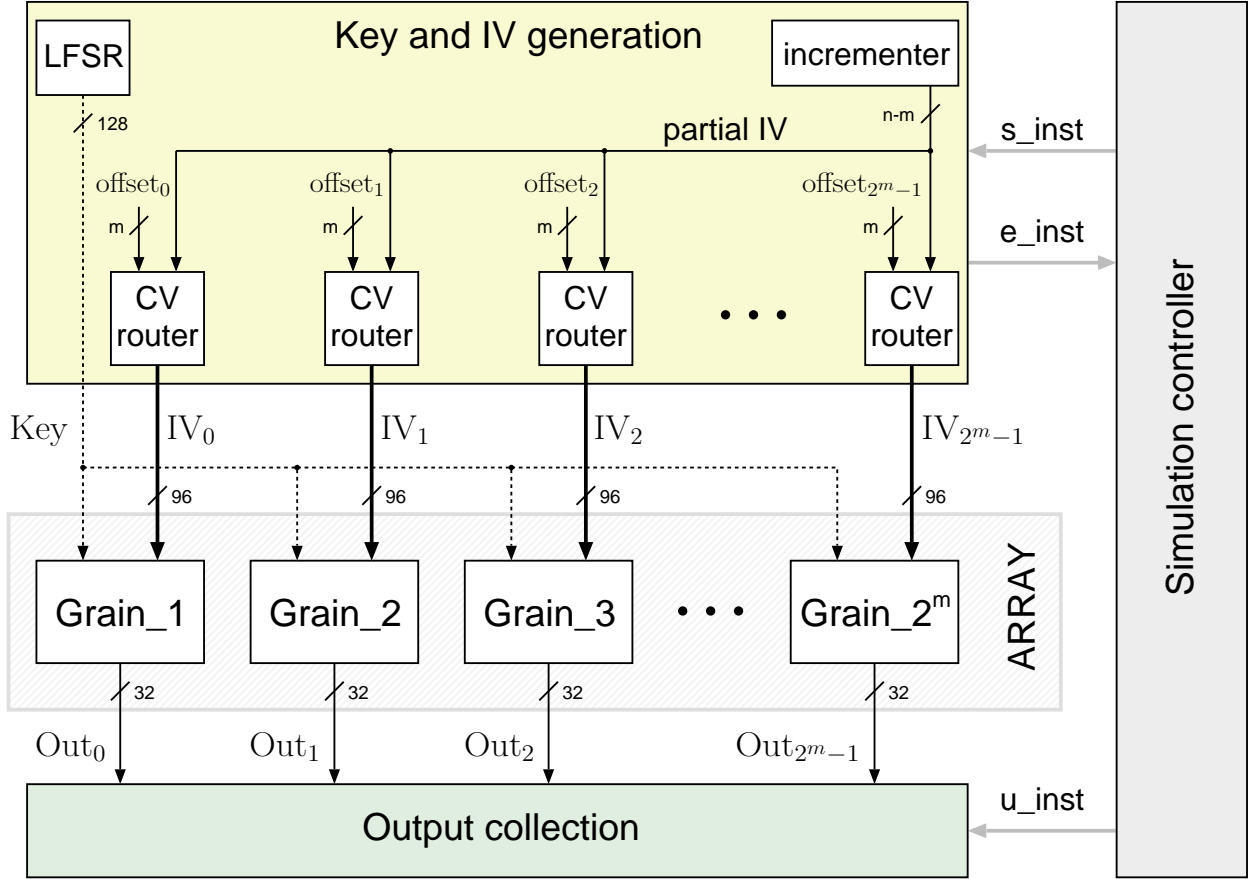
LFSR

Key and IV generation

incrementer

128

n-m

partial IV

s_inst

$\text{offset}_0$

$\text{offset}_1$

$\text{offset}_2$

$\text{offset}_{2^m-1}$

m

m

m

m

e_inst

CV router

CV router

CV router

• • •

CV router

Simulation controller

Key

$\text{IV}_0$

$\text{IV}_1$

$\text{IV}_2$

$\text{IV}_{2^m-1}$

96

96

96

96

Grain_1

Grain_2

Grain_3

• • •

Grain_$2^m$

ARRAY

32

32

32

32

$\text{Out}_0$

$\text{Out}_1$

$\text{Out}_2$

$\text{Out}_{2^m-1}$

u_inst

Output collection